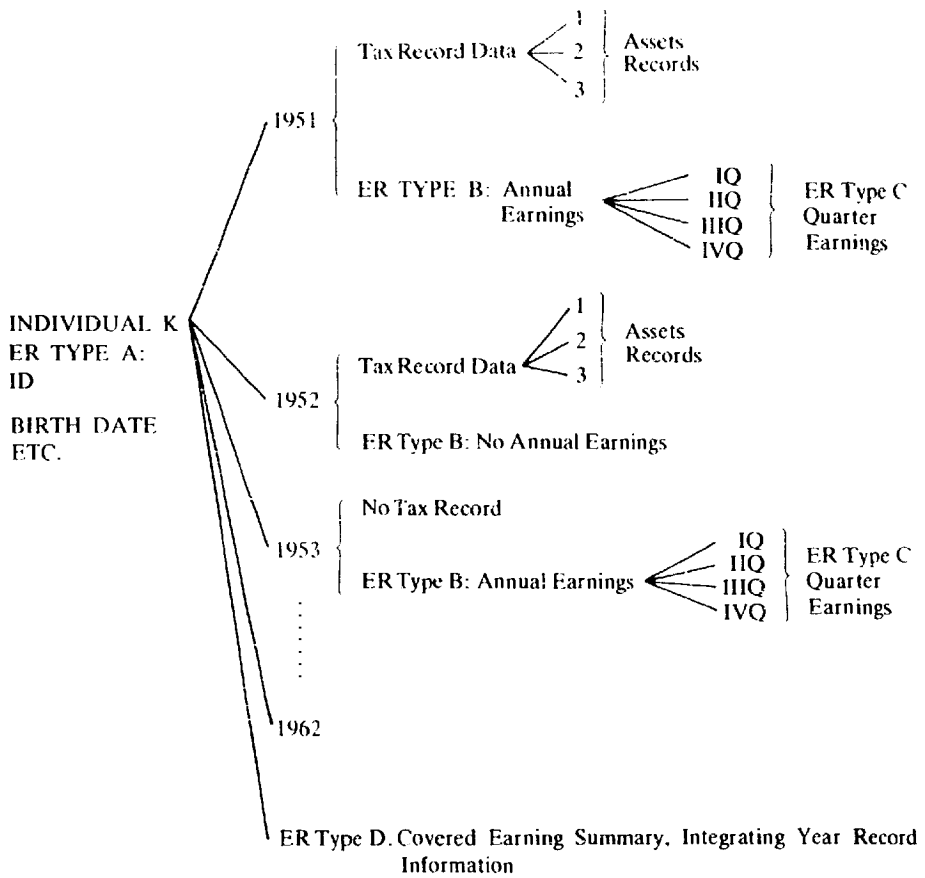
INDIVIDUAL K
ER TYPE A:
ID

BIRTH DATE
ETC.

1951

Tax Record Data

1
2
3

Assets Records

ER TYPE B: Annual Earnings

IQ
IIQ
IIIQ
IVQ

ER Type C Quarter Earnings

1952

Tax Record Data

1
2
3

Assets Records

ER Type B: No Annual Earnings

1953

No Tax Record

ER Type B: Annual Earnings

IQ
IIQ
IIIQ
IVQ

ER Type C Quarter Earnings

1962

ER Type D. Covered Earning Summary, Integrating Year Record Information